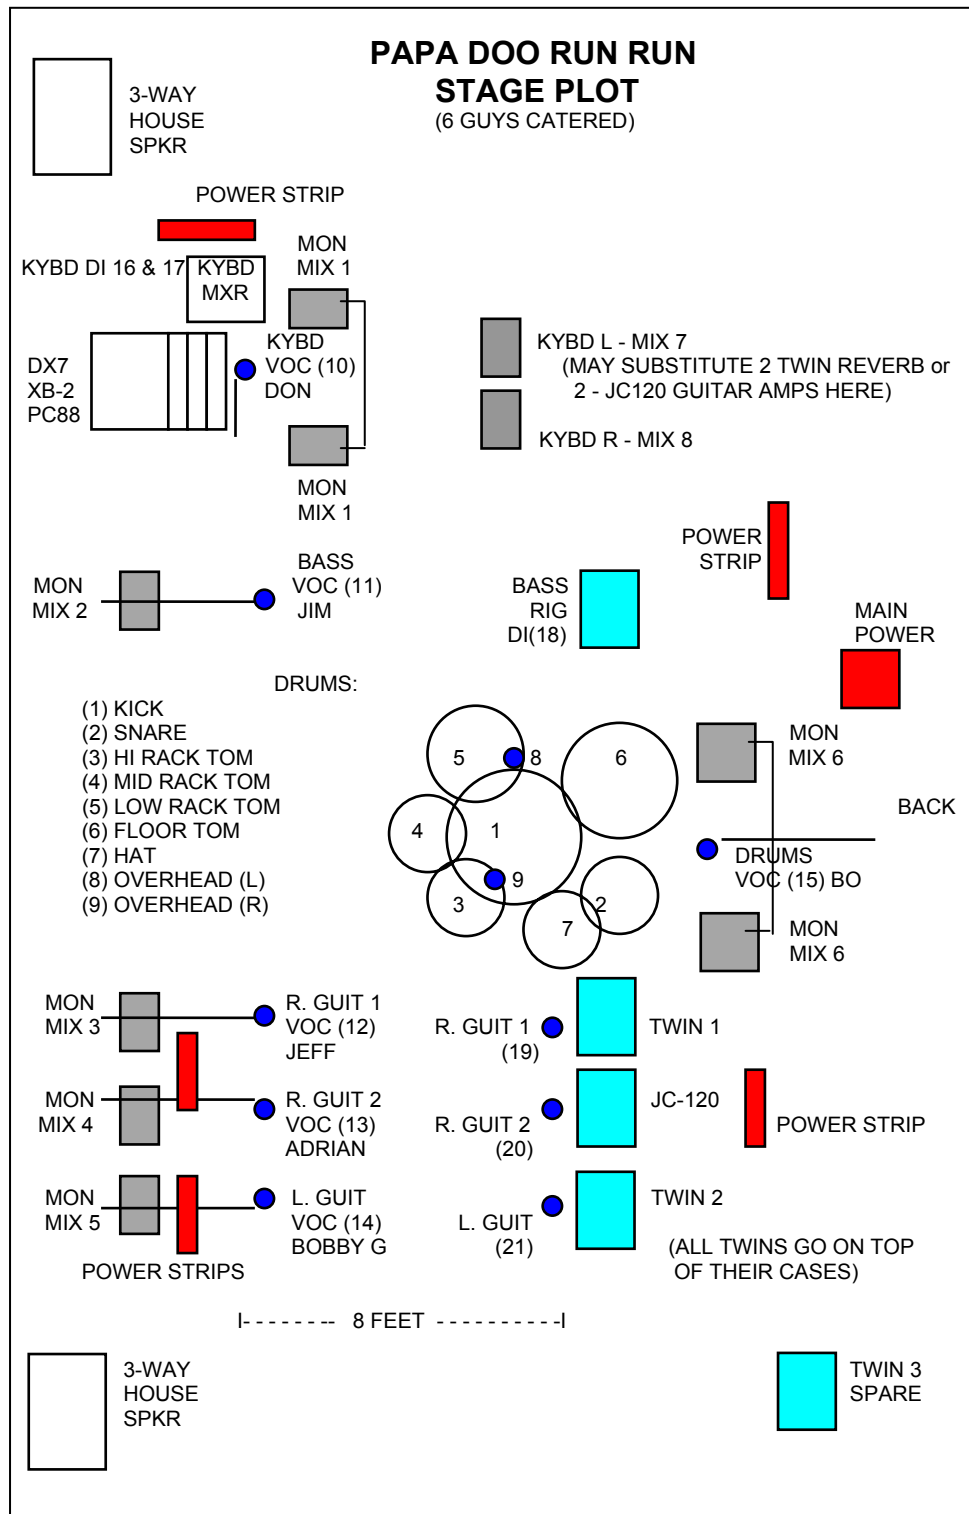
PAPA DOO RUN RUN
STAGE PLOT
(6 GUYS CATERED)

3-WAY HOUSE SPKR

POWER STRIP

KYBD DI 16 & 17

KYBD MXR

MON MIX 1

DX7
XB-2
PC88

KYBD VOC (10) DON

MON MIX 1

KYBD L - MIX 7
(MAY SUBSTITUTE 2 TWIN REVERB or 2 - JC120 GUITAR AMPS HERE)

KYBD R - MIX 8

POWER STRIP

MON MIX 2

BASS VOC (11) JIM

BASS RIG DI(18)

MAIN POWER

DRUMS:
(1) KICK
(2) SNARE
(3) HI RACK TOM
(4) MID RACK TOM
(5) LOW RACK TOM
(6) FLOOR TOM
(7) HAT
(8) OVERHEAD (L)
(9) OVERHEAD (R)

5 8 6 4 1 9 3 7 2

MON MIX 6

BACK

DRUMS VOC (15) BO

MON MIX 6

MON MIX 3

R. GUIT 1 VOC (12) JEFF

R. GUIT 1 (19)

TWIN 1

MON MIX 4

R. GUIT 2 VOC (13) ADRIAN

R. GUIT 2 (20)

JC-120

POWER STRIP

MON MIX 5

L. GUIT VOC (14) BOBBY G

L. GUIT (21)

TWIN 2

(ALL TWINS GO ON TOP OF THEIR CASES)

POWER STRIPS

I- - - - - - - -- 8 FEET - - - - - - - - - - -I

3-WAY HOUSE SPKR

TWIN 3 SPARE